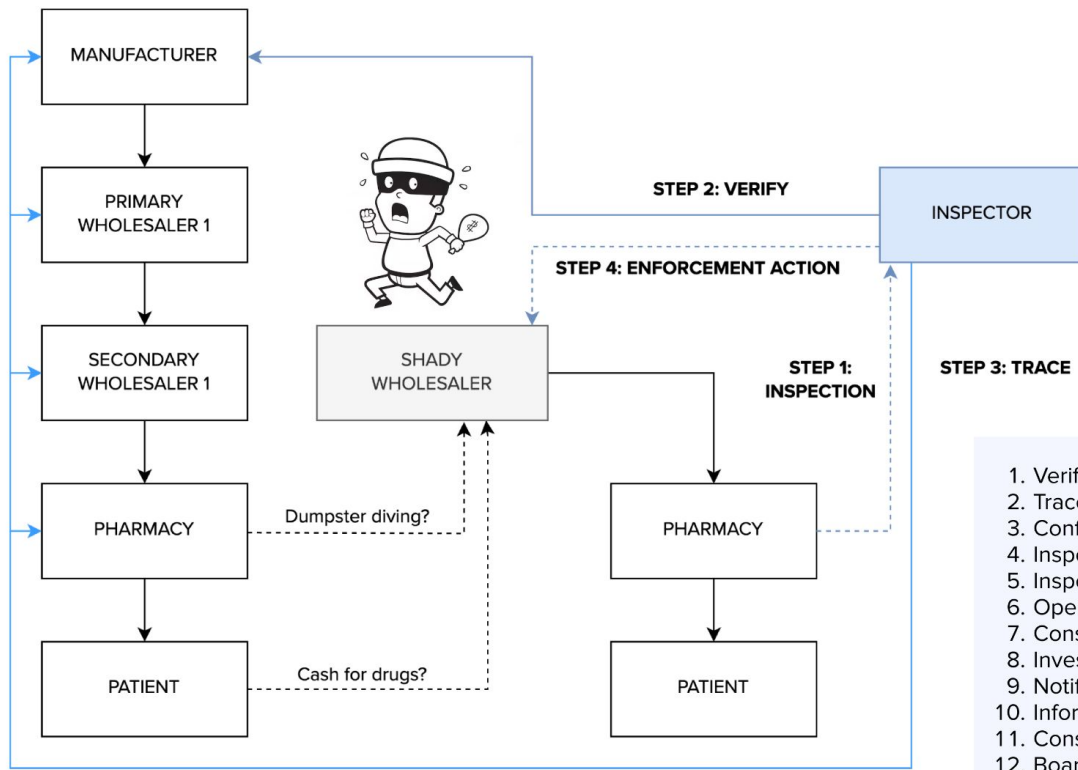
MANUFACTURER

PRIMARY WHOLESALER 1

SECONDARY WHOLESALER 1

PHARMACY

PATIENT

STEP 2: VERIFY

INSPECTOR

STEP 4: ENFORCEMENT ACTION

SHADY WHOLESALER

STEP 1: INSPECTION

STEP 3: TRACE

Dumpster diving?

PHARMACY

Cash for drugs?

PATIENT

1. Verif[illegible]
2. Trac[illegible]
3. Con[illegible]
4. Insp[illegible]
5. Insp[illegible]
6. Ope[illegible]
7. Con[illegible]
8. Inve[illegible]
9. Noti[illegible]
10. Infor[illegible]
11. Con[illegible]
12. Boa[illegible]